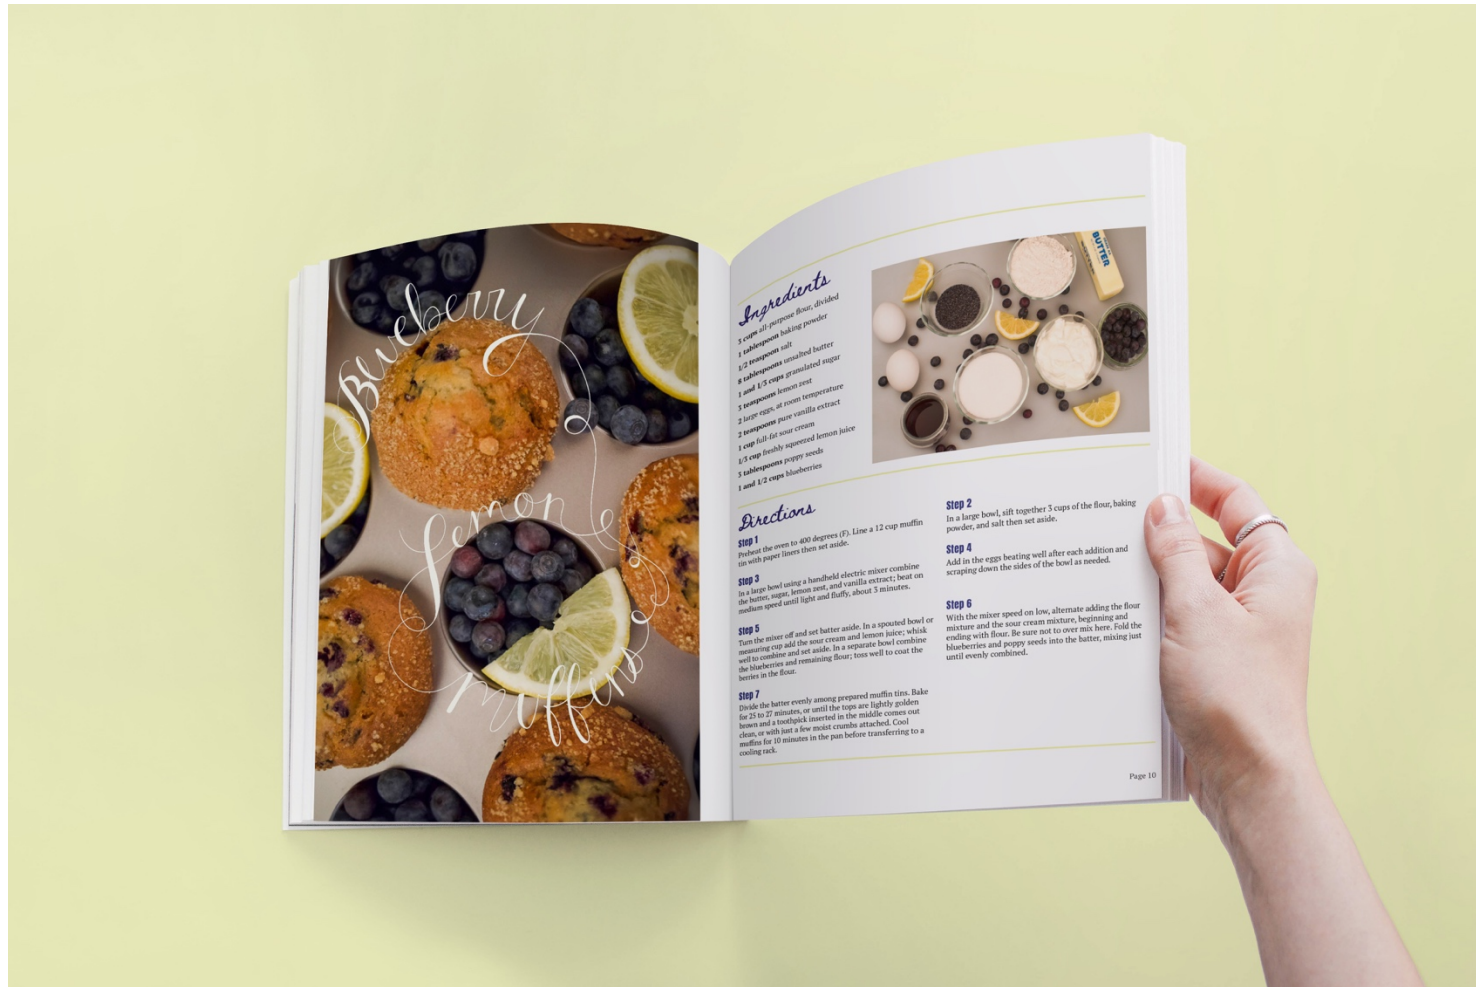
Blueberry lemon muffins

Ingredients
3 cups all-purpose flour, divided
1 tablespoon baking powder
1/2 teaspoon salt
8 tablespoons unsalted butter
1 and 1/3 cups granulated sugar
3 teaspoons lemon zest
3 large eggs, at room temperature
2 teaspoons pure vanilla extract
1 cup full-fat sour cream
1/3 cup freshly squeezed lemon juice
3 tablespoons poppy seeds
1 and 1/2 cups blueberries

BUTTER

Directions

Step 1
Preheat the oven to 400 degrees (F). Line a 12 cup muffin tin with paper liners then set aside.

Step 3
In a large bowl using a handheld electric mixer combine the butter, sugar, lemon zest, and vanilla extract; beat on medium speed until light and fluffy, about 3 minutes.

Step 5
Turn the mixer off and set batter aside. In a spouted bowl or measuring cup add the sour cream and lemon juice; whisk well to combine and set aside. In a separate bowl combine the blueberries and remaining flour; toss well to coat the berries in the flour.

Step 7
Divide the batter evenly among prepared muffin tins. Bake for 25 to 27 minutes, or until the tops are lightly golden brown and a toothpick inserted in the middle comes out clean, or with just a few moist crumbs attached. Cool muffins for 10 minutes in the pan before transferring to a cooling rack.

Step 2
In a large bowl, sift together 3 cups of the flour, baking powder, and salt then set aside.

Step 4
Add in the eggs beating well after each addition and scraping down the sides of the bowl as needed.

Step 6
With the mixer speed on low, alternate adding the flour mixture and the sour cream mixture, beginning and ending with flour. Be sure not to over mix here. Fold the blueberries and poppy seeds into the batter, mixing just until evenly combined.

Page 10